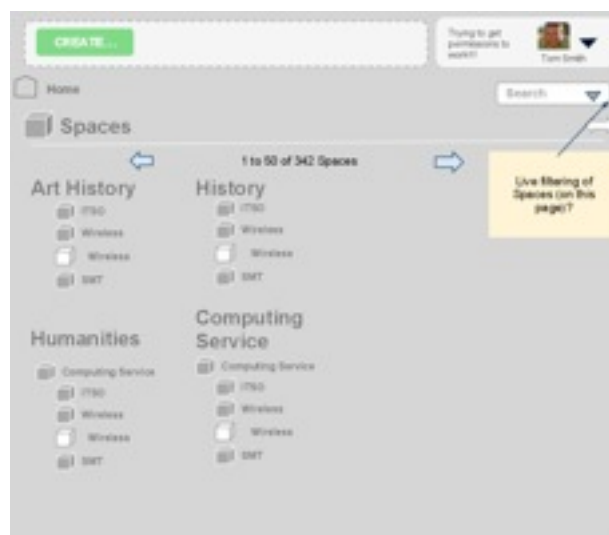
CREATE...

Trying to get permissions to work!!

Tom Smith

Home

Search

Spaces

1 to 50 of 342 Spaces

Live filtering of Spaces (on this page)?

Art History

ITSO

Wireless

Wireless

SMT

History

ITSO

Wireless

Wireless

SMT

Humanities

Computing Service

ITSO

Wireless

Wireless

SMT

Computing Service

Computing Service

ITSO

Wireless

Wireless

SMT